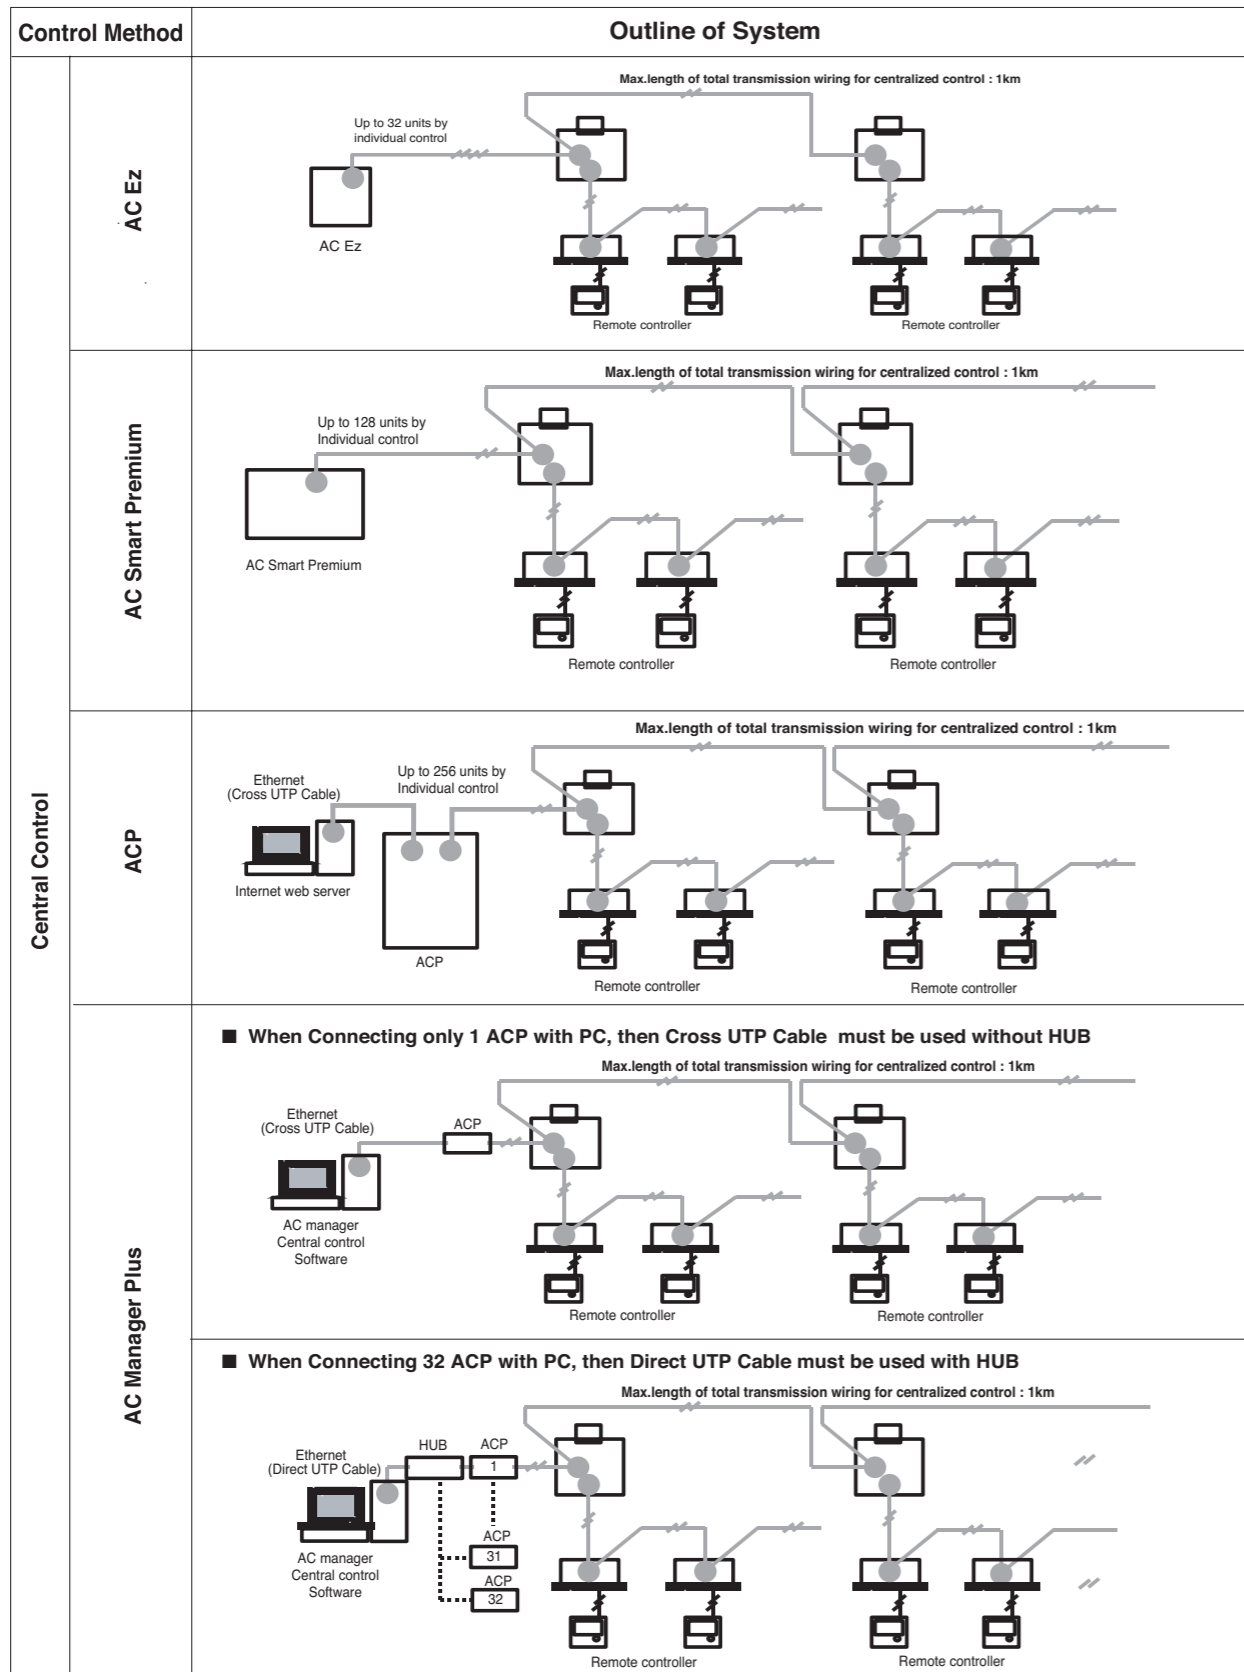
| Control Method | | Outline of System |
|---|---|---|
| Central Control | AC Ez | Max.length of total transmission wiring for centralized control : 1km<br>Up to 32 units by individual control<br>AC Ez<br>Remote controller<br>Remote controller |
| | AC Smart Premium | Max.length of total transmission wiring for centralized control : 1km<br>Up to 128 units by Individual control<br>AC Smart Premium<br>Remote controller<br>Remote controller |
| | ACP | Max.length of total transmission wiring for centralized control : 1km<br>Ethernet (Cross UTP Cable)<br>Up to 256 units by Individual control<br>Internet web server<br>ACP<br>Remote controller<br>Remote controller |
| | AC Manager Plus | ■ When Connecting only 1 ACP with PC, then Cross UTP Cable must be used without HUB<br>Max.length of total transmission wiring for centralized control : 1km<br>Ethernet (Cross UTP Cable)<br>ACP<br>AC manager Central control Software<br>Remote controller<br>Remote controller<br><br>■ When Connecting 32 ACP with PC, then Direct UTP Cable must be used with HUB<br>Max.length of total transmission wiring for centralized control : 1km<br>Ethernet (Direct UTP Cable)<br>HUB<br>ACP<br>1<br>ACP<br>31<br>ACP<br>32<br>AC manager Central control Software<br>Remote controller<br>Remote controller |